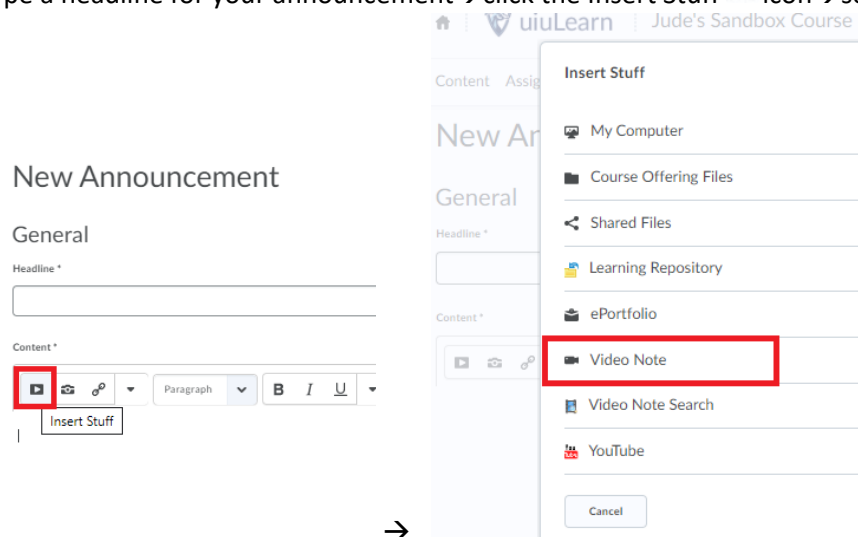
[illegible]pe a headline for your announcement → click the Insert Stuff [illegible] icon → s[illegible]

New Announcement

General

Headline *

Content *

Paragraph

B I U

Insert Stuff

→

uiuLearn Jude's Sandbox Course

Content Assig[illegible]

New An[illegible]

General

Headline *

Content *

Insert Stuff

My Computer

Course Offering Files

Shared Files

Learning Repository

ePortfolio

Video Note

Video Note Search

YouTube

Cancel